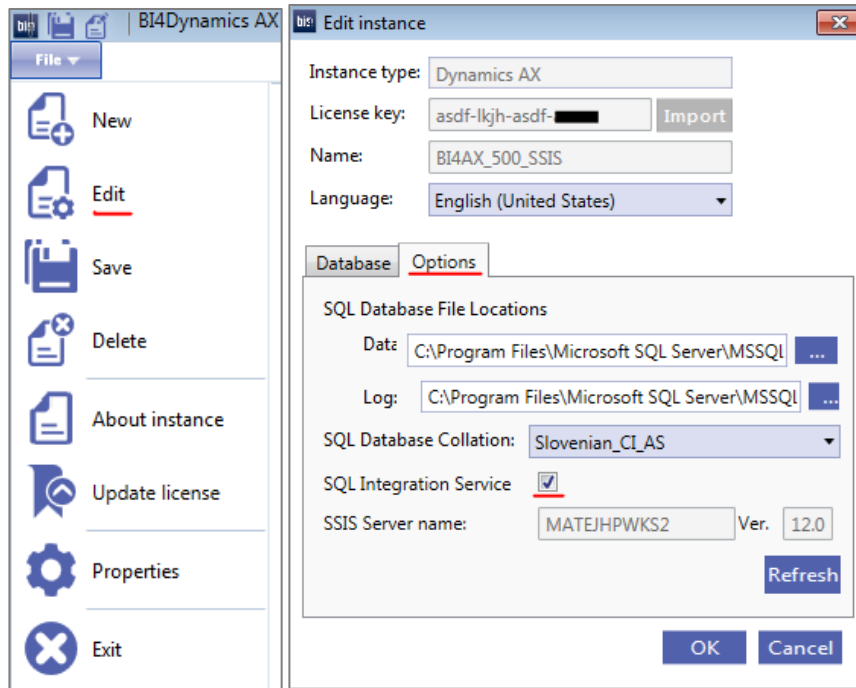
bi4 | BI4Dynamics AX

File

New

Edit

Save

Delete

About instance

Update license

Properties

Exit

bi4 Edit instance

Instance type: Dynamics AX

License key: asdf-lkjh-asdf-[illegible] Import

Name: BI4AX_500_SSIS

Language: English (United States)

Database | Options

SQL Database File Locations

Data C:\Program Files\Microsoft SQL Server\MSSQL ...

Log: C:\Program Files\Microsoft SQL Server\MSSQL ...

SQL Database Collation: Slovenian_CI_AS

SQL Integration Service

SSIS Server name: MATEJHPWKS2 Ver. 12.0

Refresh

OK Cancel